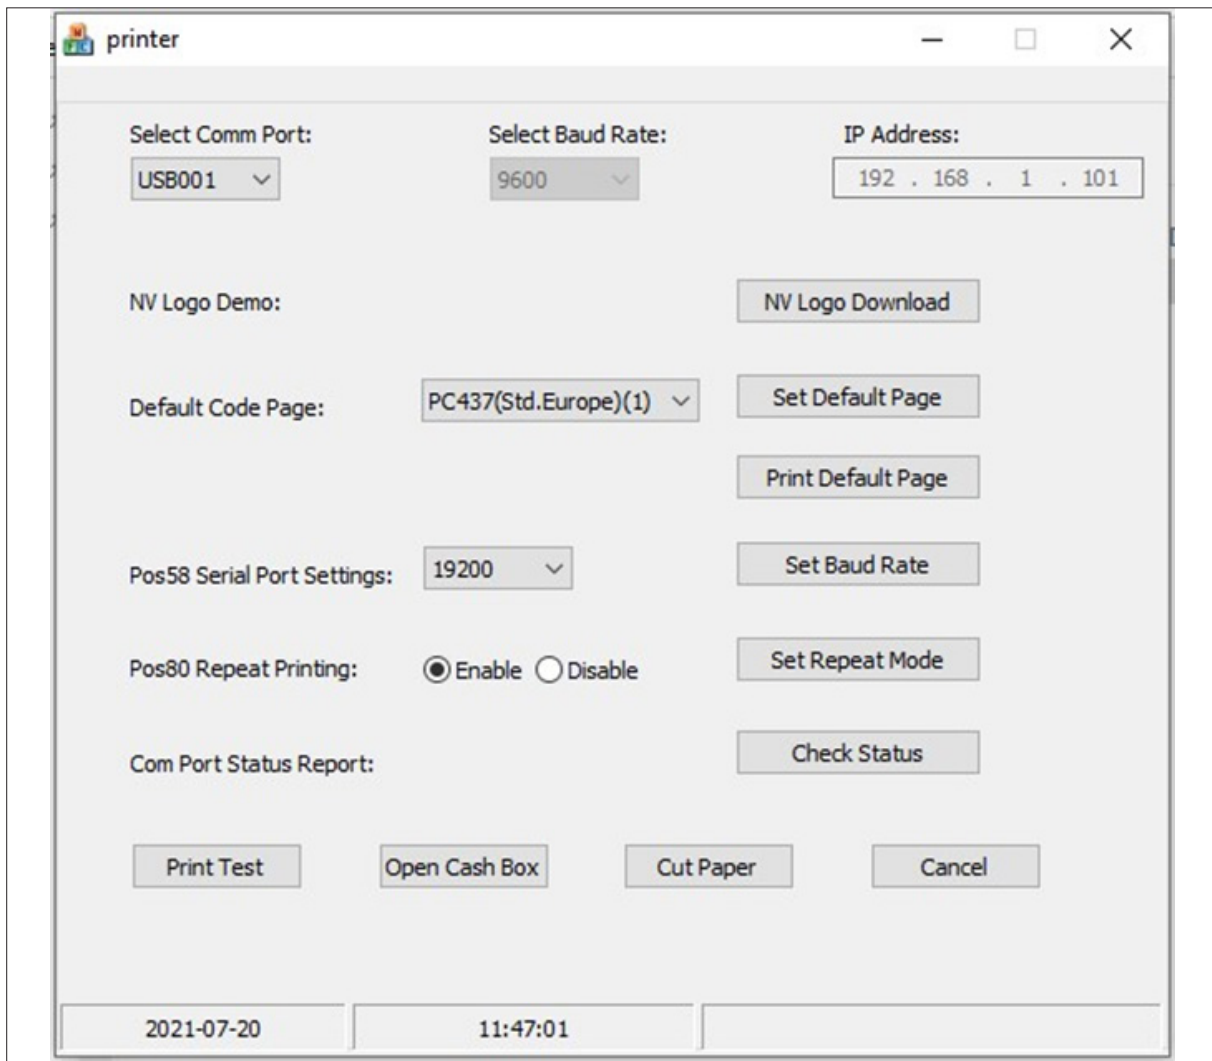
printer

Select Comm Port:
USB001

Select Baud Rate:
9600

IP Address:
192 . 168 . 1 . 101

NV Logo Demo:
NV Logo Download

Default Code Page:
PC437(Std.Europe)(1)
Set Default Page

Print Default Page

Pos58 Serial Port Settings:
19200
Set Baud Rate

Pos80 Repeat Printing:
Enable
Disable
Set Repeat Mode

Com Port Status Report:
Check Status

Print Test
Open Cash Box
Cut Paper
Cancel

2021-07-20
11:47:01